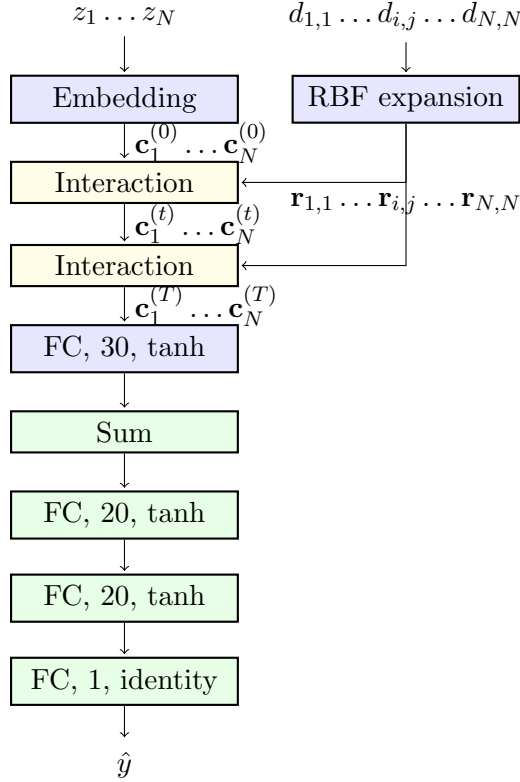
$z_1 \dots z_N$

$d_{1,1} \dots d_{i,j} \dots d_{N,N}$

Embedding

RBF expansion

$\mathbf{c}_1^{(0)} \dots \mathbf{c}_N^{(0)}$

Interaction

$\mathbf{r}_{1,1} \dots \mathbf{r}_{i,j} \dots \mathbf{r}_{N,N}$

$\mathbf{c}_1^{(t)} \dots \mathbf{c}_N^{(t)}$

Interaction

$\mathbf{c}_1^{(T)} \dots \mathbf{c}_N^{(T)}$

FC, 30, tanh

Sum

FC, 20, tanh

FC, 20, tanh

FC, 1, identity

$\hat{y}$